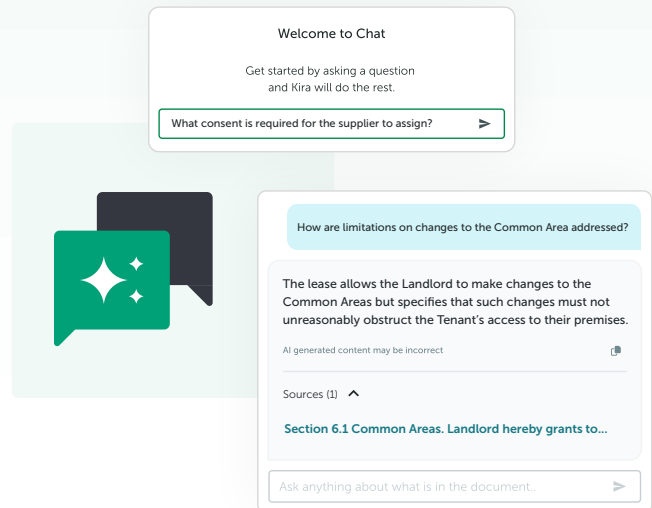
Welcome to Chat

Get started by asking a question and Kira will do the rest.

What consent is required for the supplier to assign?

How are limitations on changes to the Common Area addressed?

The lease allows the Landlord to make changes to the Common Areas but specifies that such changes must not unreasonably obstruct the Tenant's access to their premises.

AI generated content may be incorrect

Sources (1)

Section 6.1 Common Areas. Landlord hereby grants to...

Ask anything about what is in the document...